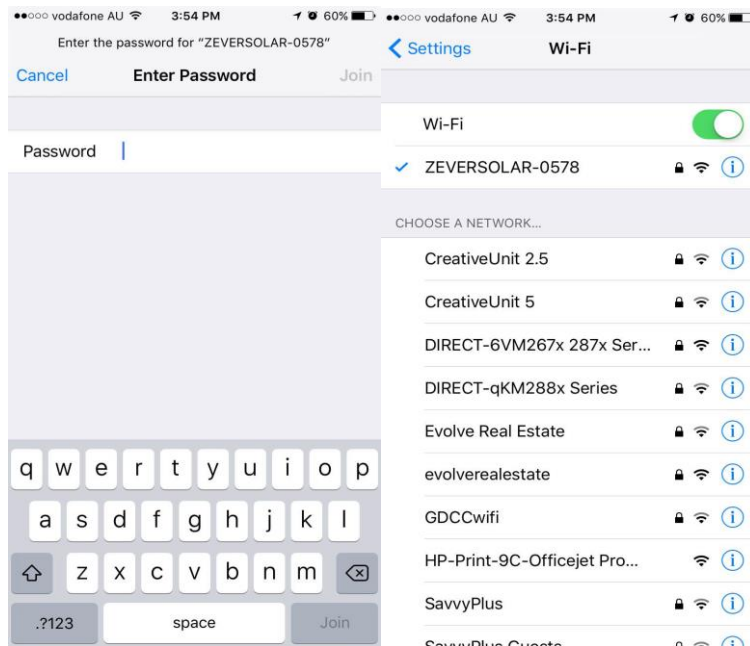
●●○○○ vodafone AU 3:54 PM 60%

Enter the password for "ZEVERSOLAR-0578"

Cancel Enter Password Join

Password

q w e r t y u i o p
a s d f g h j k l
z x c v b n m
.?123 space Join

●●○○○ vodafone AU 3:54 PM 60%

Settings Wi-Fi

Wi-Fi

✓ ZEVERSOLAR-0578

CHOOSE A NETWORK...

CreativeUnit 2.5

CreativeUnit 5

DIRECT-6VM267x 287x Ser...

DIRECT-qKM288x Series

Evolve Real Estate

evolverealestate

GDCCwifi

HP-Print-9C-Officejet Pro...

SavvyPlus

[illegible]